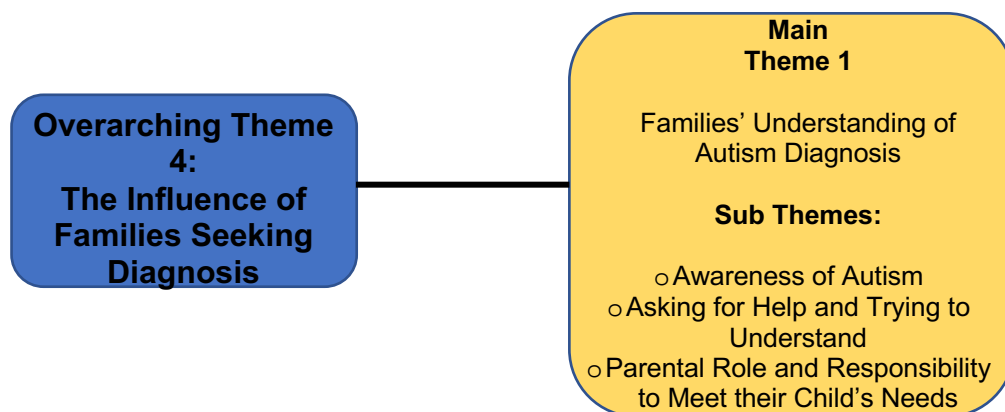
Overarching Theme 4:
The Influence of Families Seeking Diagnosis

Main
Theme 1

Families' Understanding of Autism Diagnosis

Sub Themes:

o Awareness of Autism
o Asking for Help and Trying to Understand
o Parental Role and Responsibility to Meet their Child's Needs